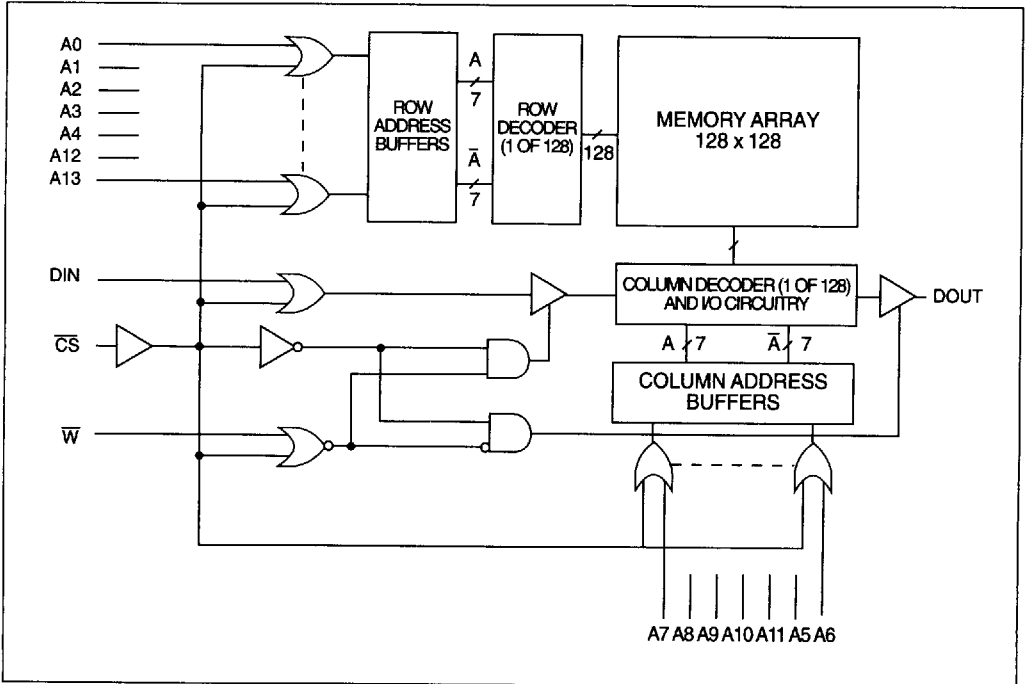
A0
A1
A2
A3
A4
A12
A13

ROW ADDRESS BUFFERS

A
7
$\overline{A}$
7

ROW DECODER (1 OF 128)

128

MEMORY ARRAY
128 x 128

DIN

$\overline{CS}$

$\overline{W}$

COLUMN DECODER (1 OF 128) AND I/O CIRCUITRY

DOUT

A 7
$\overline{A}$ 7

COLUMN ADDRESS BUFFERS

A7 A8 A9 A10 A11 A5 A6